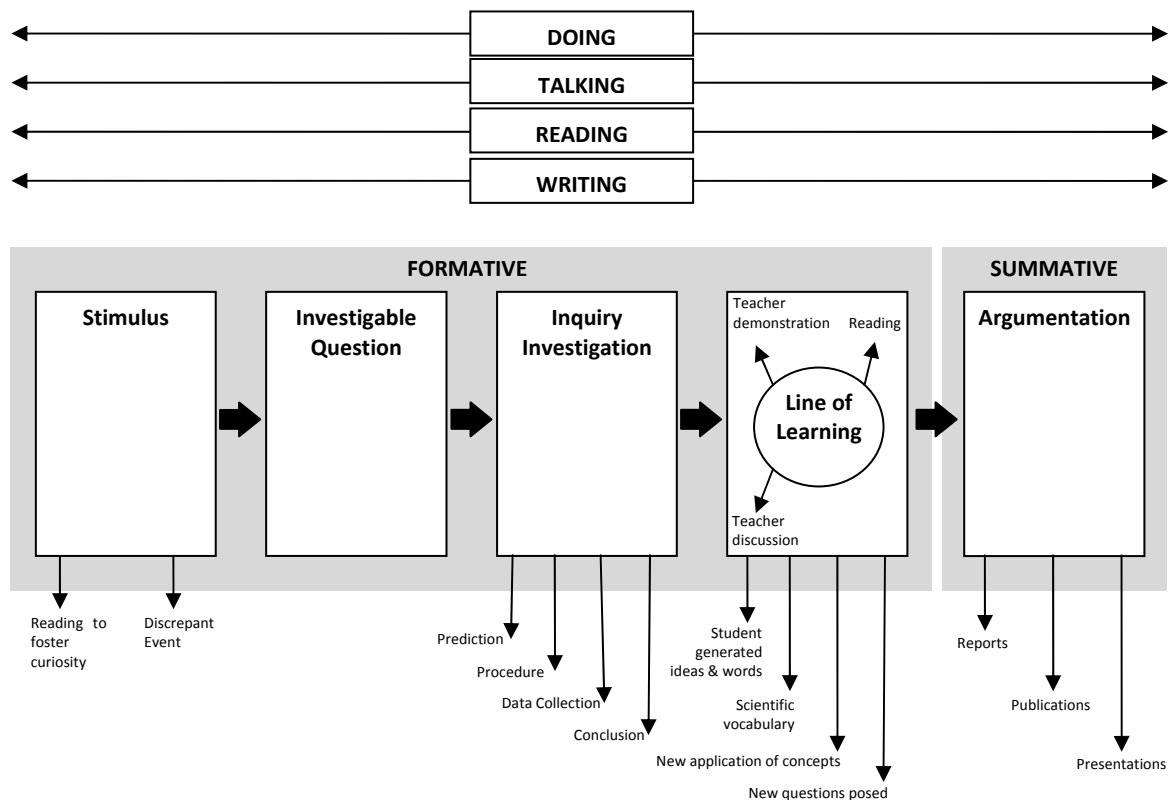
DOING

TALKING

READING

WRITING

FORMATIVE

SUMMATIVE

Stimulus

Investigable Question

Inquiry Investigation

Teacher demonstration

Reading

Line of Learning

Teacher discussion

Argumentation

Reading to foster curiosity

Discrepant Event

Prediction

Procedure

Data Collection

Conclusion

Student generated ideas & words

Scientific vocabulary

New application of concepts

New questions posed

Reports

Publications

Presentations